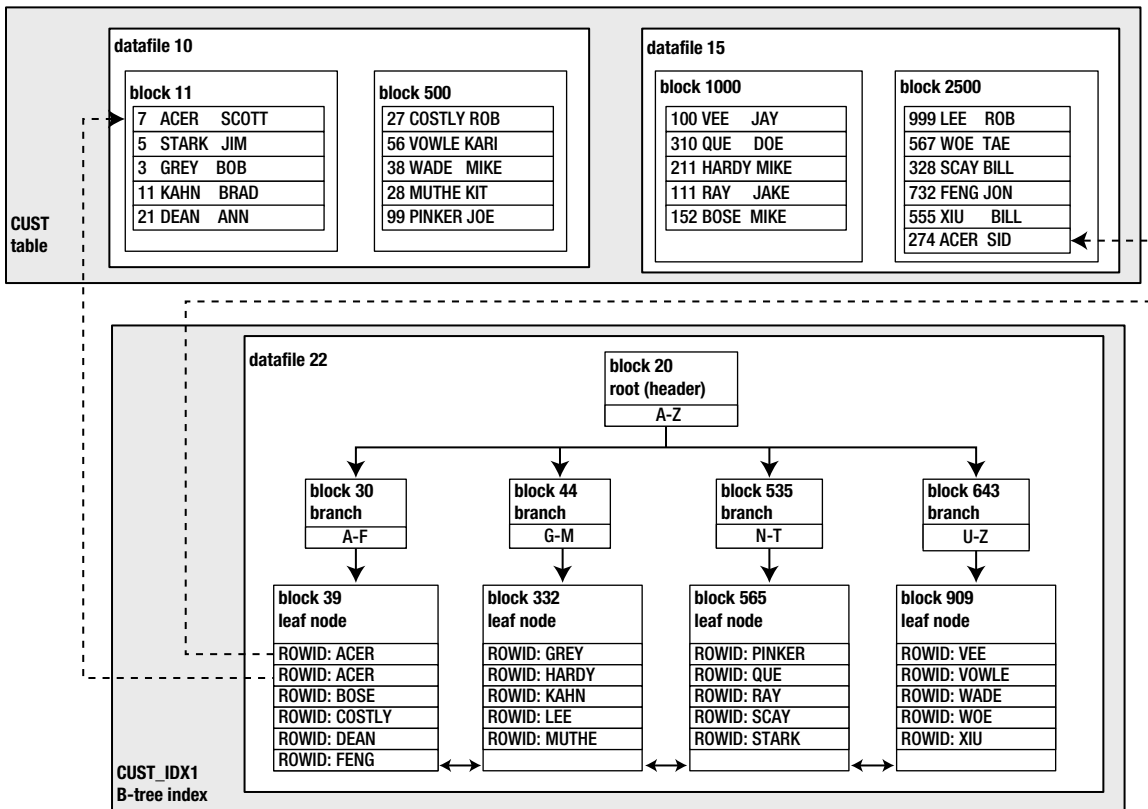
datafile 10

block 11

| 7 ACER SCOTT |
|---|
| 5 STARK JIM |
| 3 GREY BOB |
| 11 KAHN BRAD |
| 21 DEAN ANN |

block 500

| 27 COSTLY ROB |
|---|
| 56 VOWLE KARI |
| 38 WADE MIKE |
| 28 MUTHE KIT |
| 99 PINKER JOE |

datafile 15

block 1000

| 100 VEE JAY |
|---|
| 310 QUE DOE |
| 211 HARDY MIKE |
| 111 RAY JAKE |
| 152 BOSE MIKE |

block 2500

| 999 LEE ROB |
|---|
| 567 WOE TAE |
| 328 SCAY BILL |
| 732 FENG JON |
| 555 XIU BILL |
| 274 ACER SID |

CUST table

datafile 22

block 20
root (header)
A-Z

block 30
branch
A-F

block 44
branch
G-M

block 535
branch
N-T

block 643
branch
U-Z

block 39
leaf node

| ROWID: ACER |
|---|
| ROWID: ACER |
| ROWID: BOSE |
| ROWID: COSTLY |
| ROWID: DEAN |
| ROWID: FENG |

block 332
leaf node

| ROWID: GREY |
|---|
| ROWID: HARDY |
| ROWID: KAHN |
| ROWID: LEE |
| ROWID: MUTHE |

block 565
leaf node

| ROWID: PINKER |
|---|
| ROWID: QUE |
| ROWID: RAY |
| ROWID: SCAY |
| ROWID: STARK |

block 909
leaf node

| ROWID: VEE |
|---|
| ROWID: VOWLE |
| ROWID: WADE |
| ROWID: WOE |
| ROWID: XIU |

CUST_IDX1
B-tree index